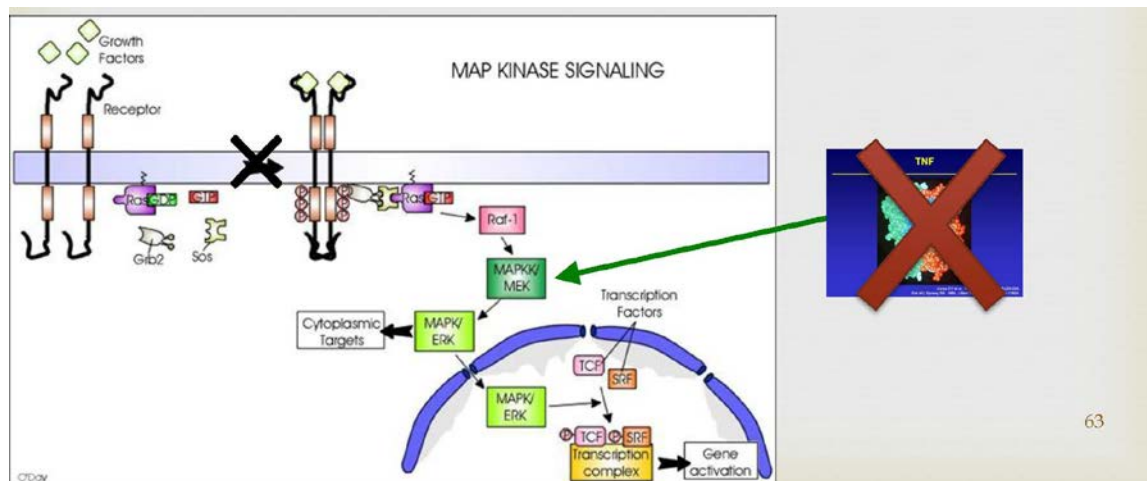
Growth Factors

MAP KINASE SIGNALING

Receptor

Ras GDP

GTP

Grb2

Sos

Ras GTP

Raf-1

MAPKK/ MEK

Transcription Factors

Cytoplasmic Targets

MAPK/ ERK

TCF

SRF

MAPK/ ERK

P TCF P SRF

Transcription complex

Gene activation

CTDay

TNF

63